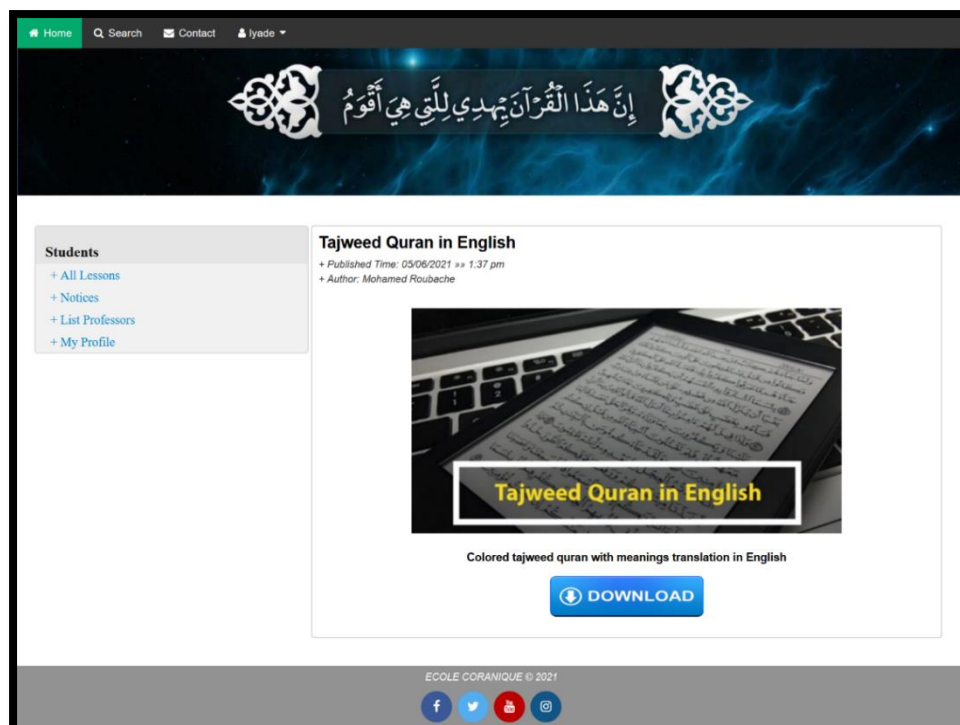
Home Search Contact Iyade

إِنَّ هَٰذَا الْقُرْآنَ يَهْدِي لِلَّتِي هِيَ أَقْوَمُ

Students
+ All Lessons
+ Notices
+ List Professors
+ My Profile

Tajweed Quran in English
+ Published Time: 05/06/2021 »» 1:37 pm
+ Author: Mohamed Roubache

Tajweed Quran in English

Colored tajweed quran with meanings translation in English

DOWNLOAD

ECOLE CORANIQUE © 2021